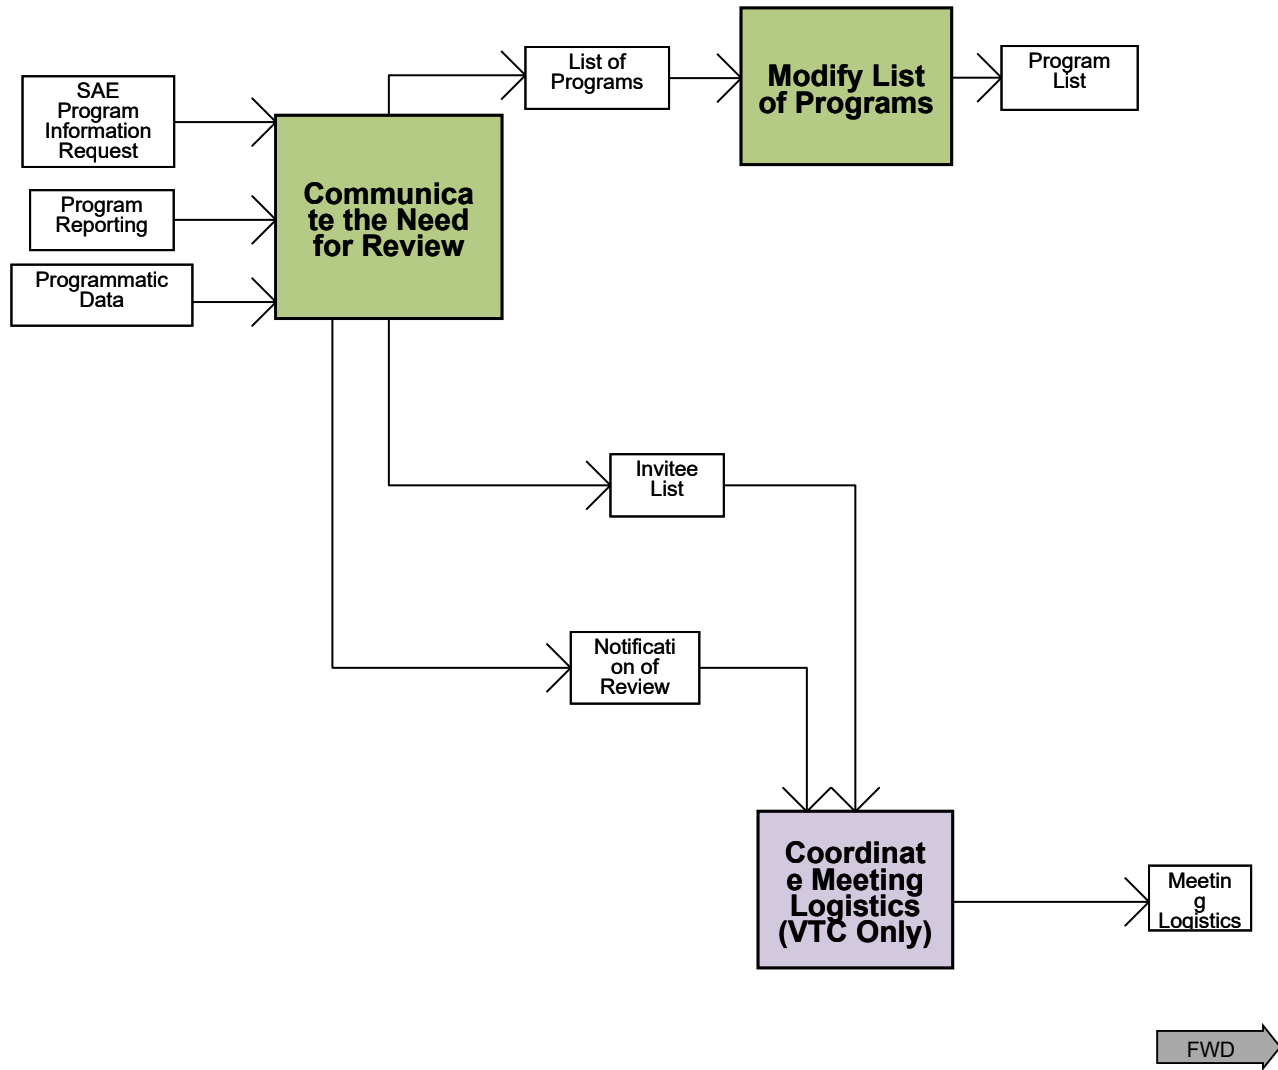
SAE Program Information Request

Program Reporting

Programmatic Data

Communicate the Need for Review

List of Programs

Modify List of Programs

Program List

Invitee List

Notification of Review

Coordinate Meeting Logistics (VTC Only)

Meeting Logistics

FWD